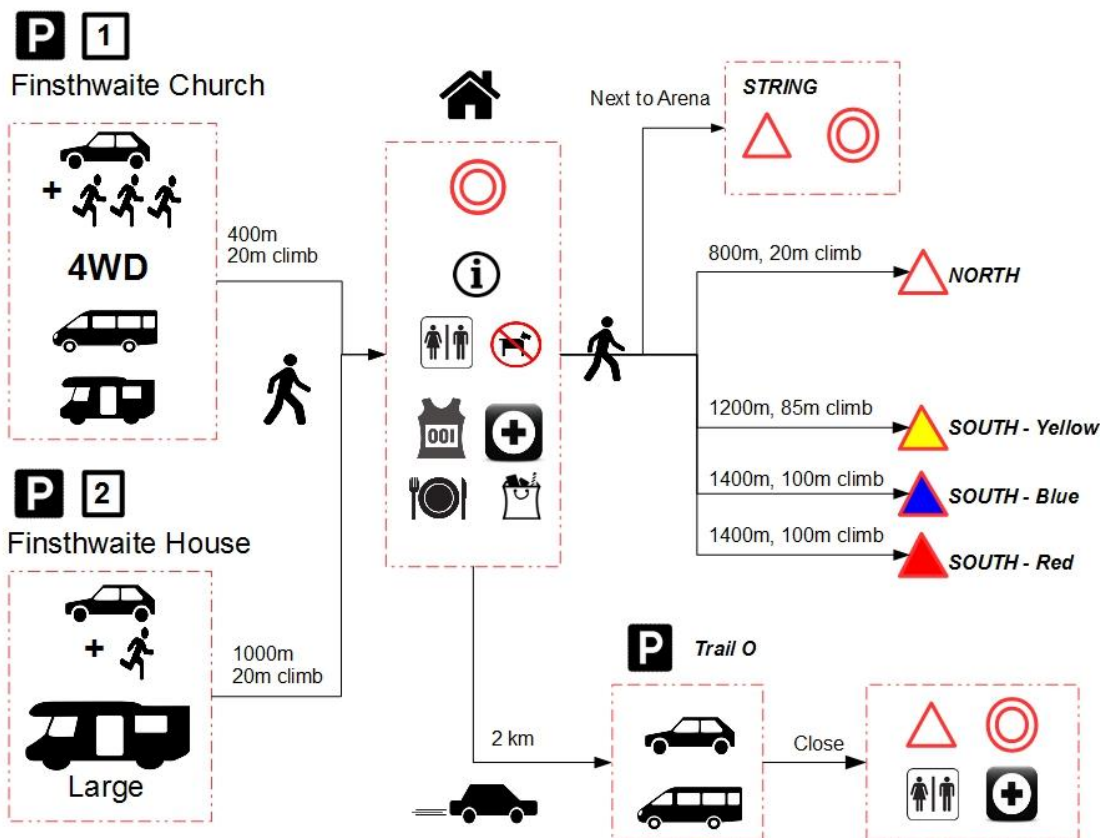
P 1
Finsthwaite Church

+

4WD

400m
20m climb

P 2
Finsthwaite House

+

Large

1000m
20m climb

001

Next to Arena

STRING

800m, 20m climb

NORTH

1200m, 85m climb

SOUTH - Yellow

1400m, 100m climb

SOUTH - Blue

1400m, 100m climb

SOUTH - Red

2 km

P

Trail O

Close